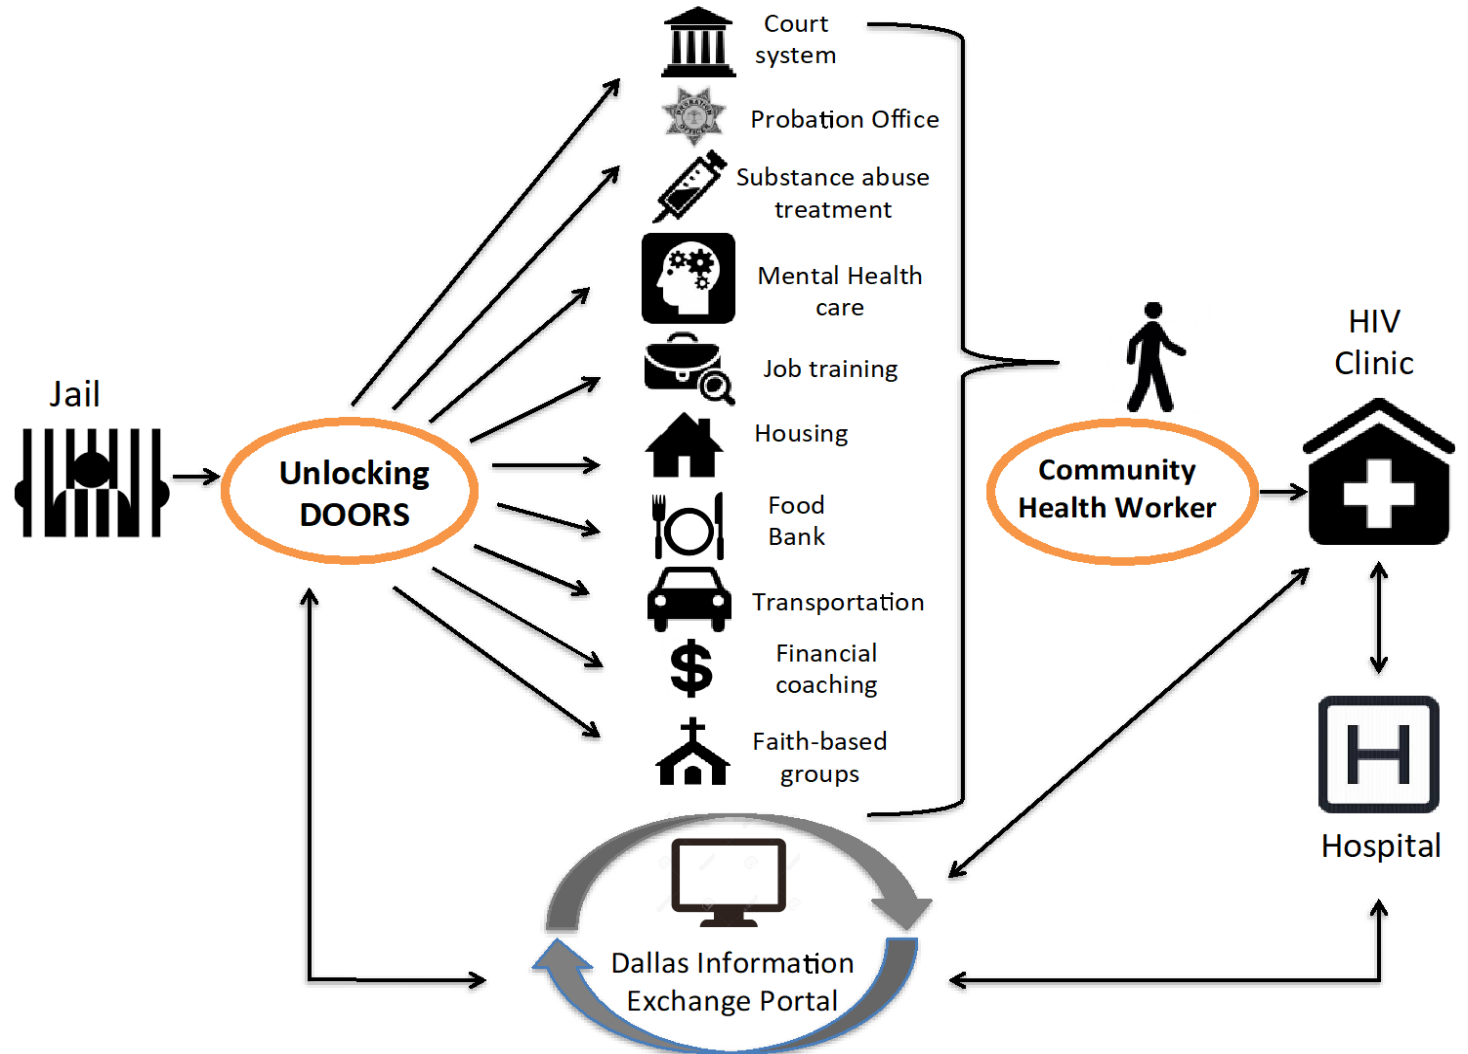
Jail

Unlocking DOORS

Court system

Probation Office

Substance abuse treatment

Mental Health care

Job training

Housing

Food Bank

Transportation

Financial coaching

Faith-based groups

Community Health Worker

HIV Clinic

Hospital

Dallas Information Exchange Portal